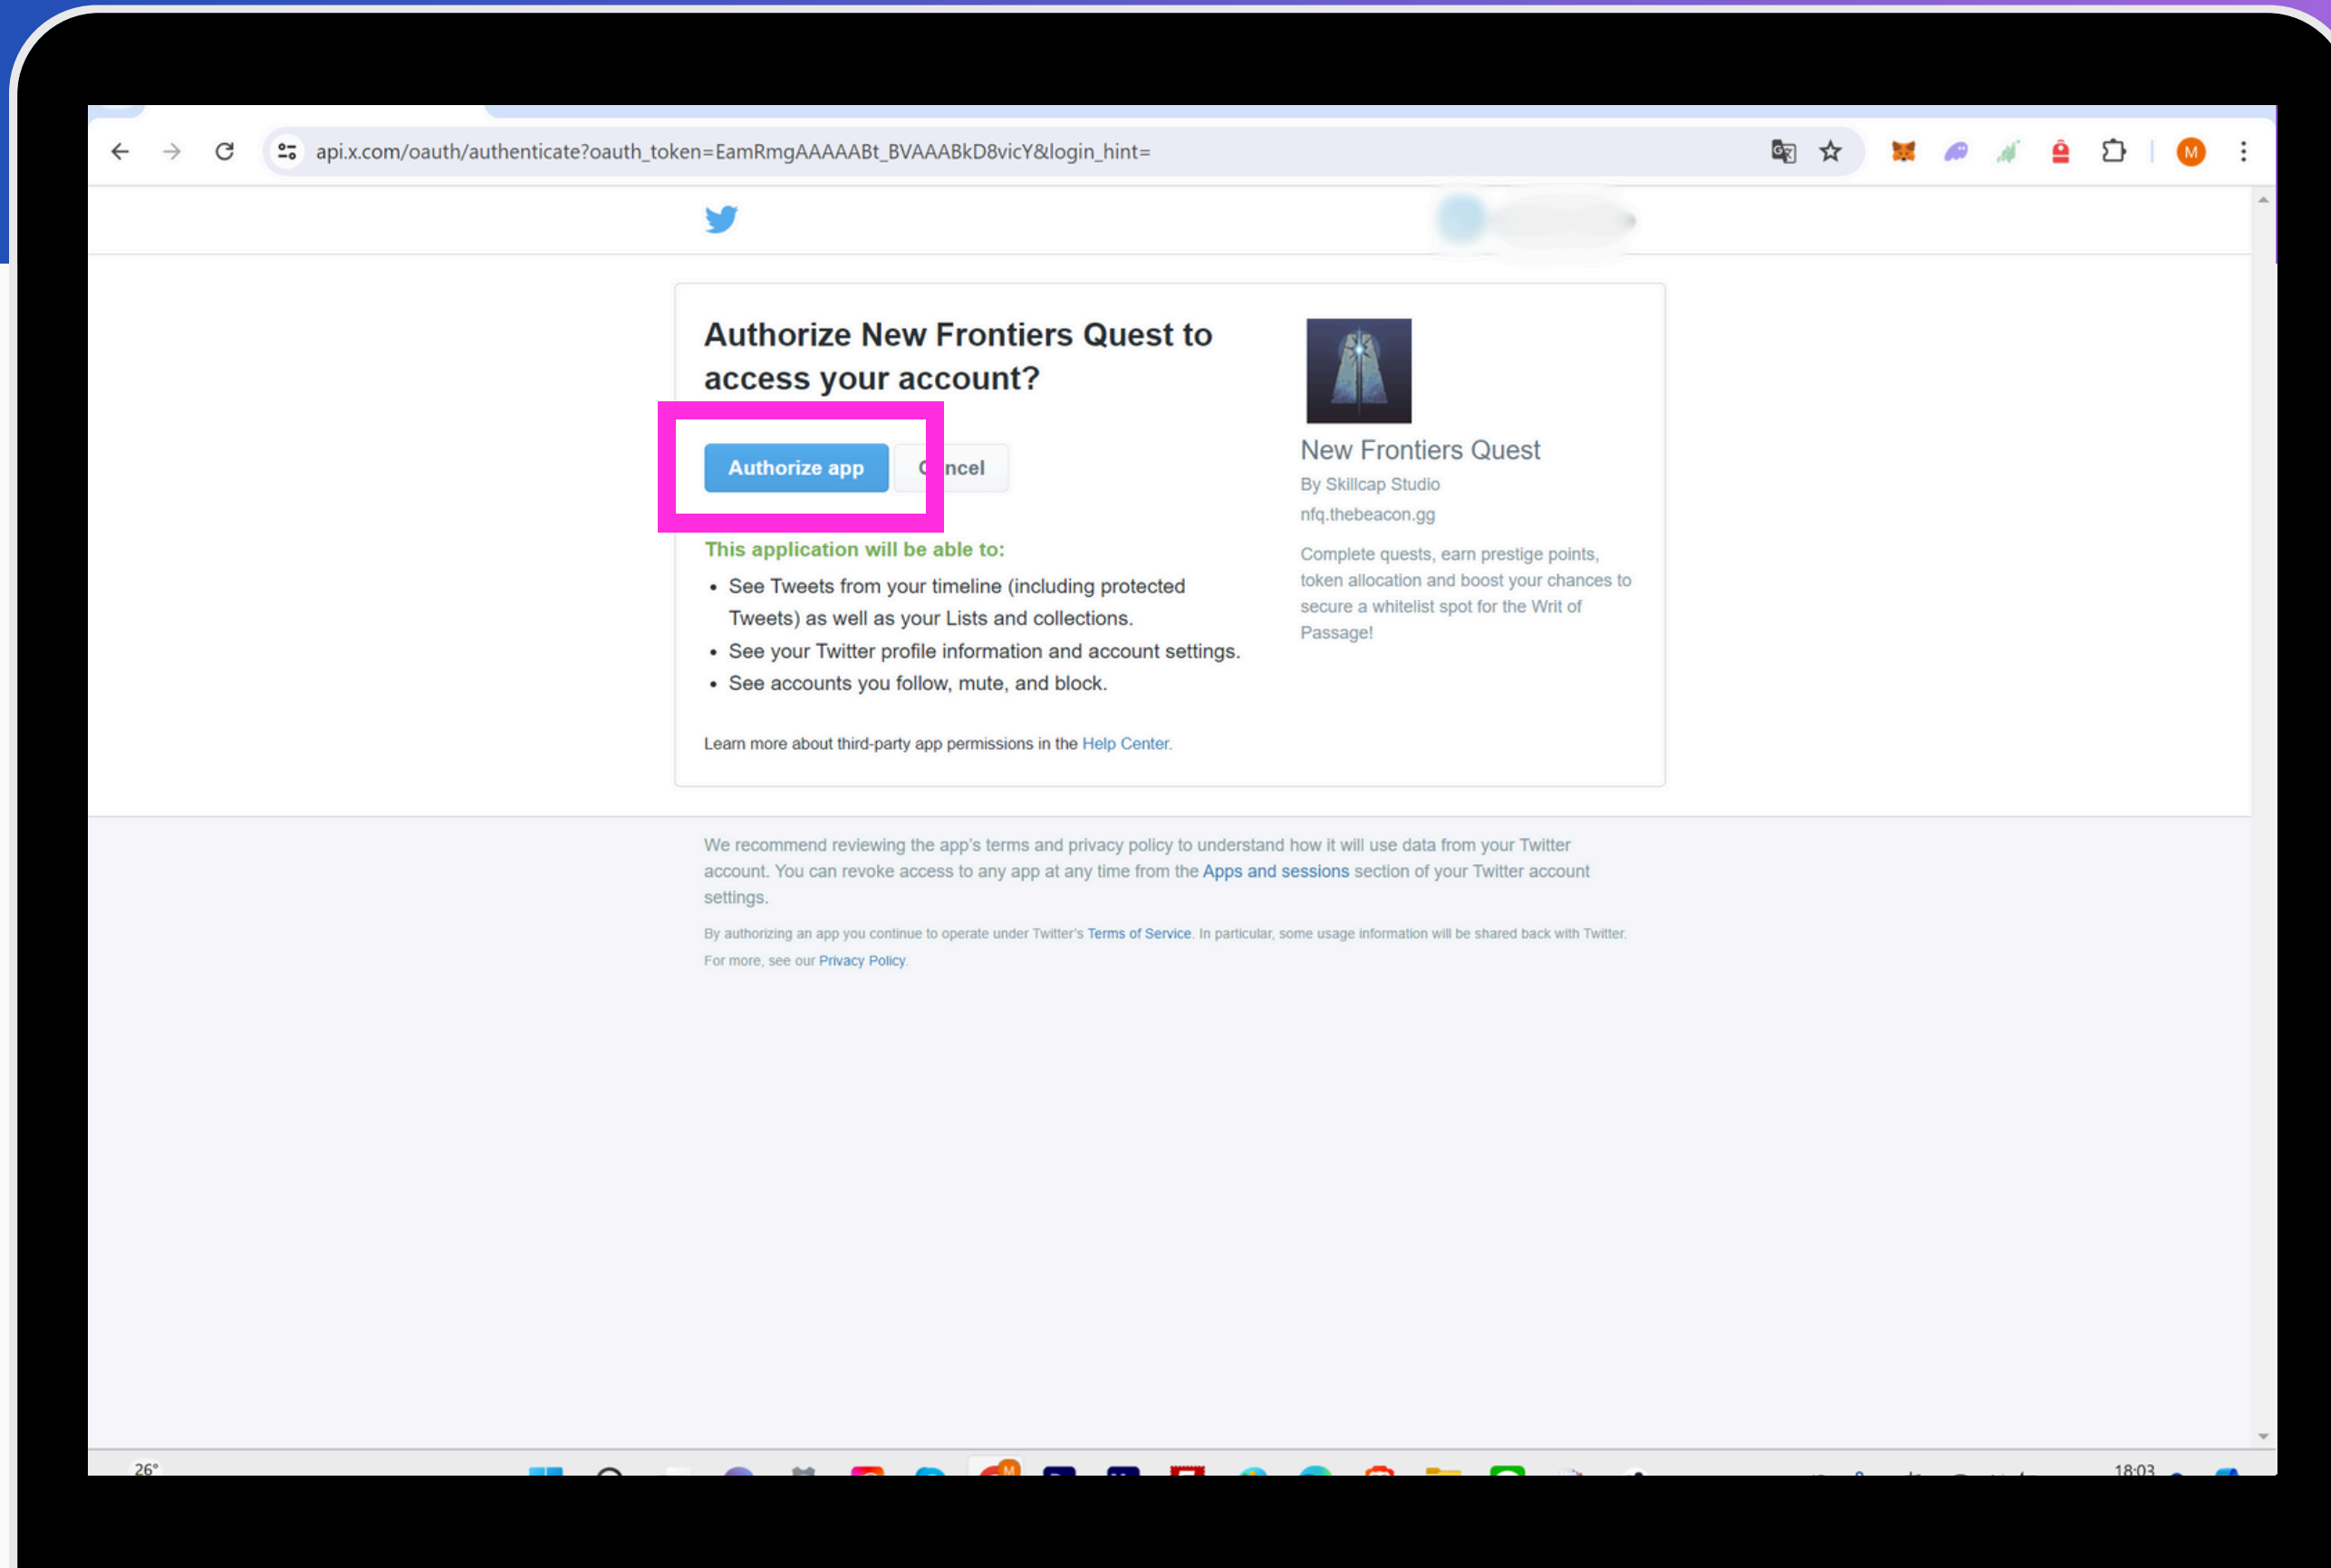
api.x.com/oauth/authenticate?oauth_token=EamRmgAAAAABt_BVAAABkD8vicY&login_hint=

M

Authorize New Frontiers Quest to access your account?

Authorize app C ncel

This application will be able to:

- See Tweets from your timeline (including protected Tweets) as well as your Lists and collections.
- See your Twitter profile information and account settings.
- See accounts you follow, mute, and block.

Learn more about third-party app permissions in the Help Center.

New Frontiers Quest

By Skillcap Studio

nfq.thebeacon.gg

Complete quests, earn prestige points, token allocation and boost your chances to secure a whitelist spot for the Writ of Passage!

We recommend reviewing the app's terms and privacy policy to understand how it will use data from your Twitter account. You can revoke access to any app at any time from the Apps and sessions section of your Twitter account settings.

By authorizing an app you continue to operate under Twitter's Terms of Service. In particular, some usage information will be shared back with Twitter. For more, see our Privacy Policy.

26°

18:03